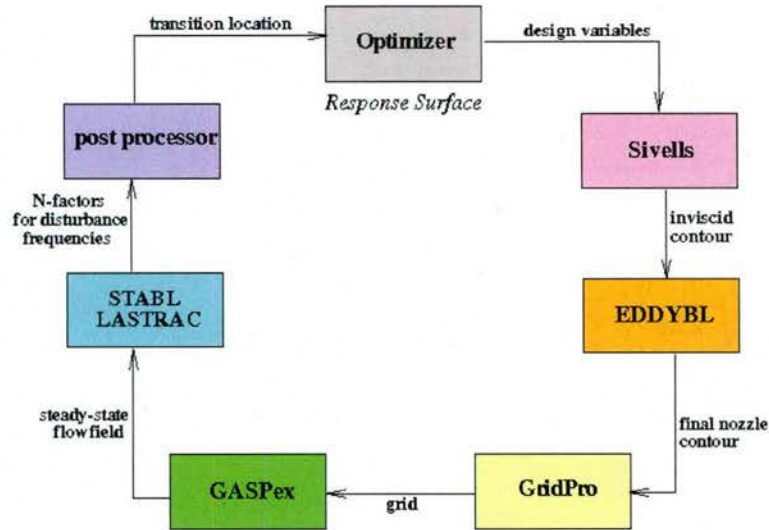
transition location

Optimizer

Response Surface

design variables

Sivells

inviscid contour

EDDYBL

final nozzle contour

GridPro

grid

GASPex

steady-state flowfield

STABL
LASTRAC

N-factors for disturbance frequencies

post processor